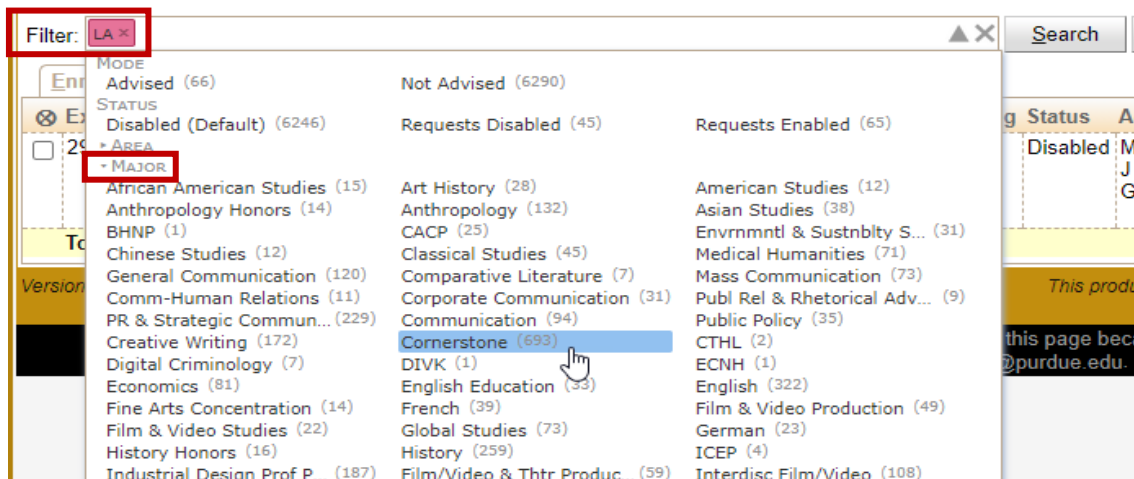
Filter: LA ×

Search

Enr

⊗ Ex

29

To

Version

g Status

Disabled

A

M

J

G

This produ

this page beca

@purdue.edu.

MODE

Advised (66)

Not Advised (6290)

STATUS

Disabled (Default) (6246)

Requests Disabled (45)

Requests Enabled (65)

▸ AREA

▾ MAJOR

African American Studies (15)

Art History (28)

American Studies (12)

Anthropology Honors (14)

Anthropology (132)

Asian Studies (38)

BHNP (1)

CACP (25)

Envrnmntl & Sustnblty S... (31)

Chinese Studies (12)

Classical Studies (45)

Medical Humanities (71)

General Communication (120)

Comparative Literature (7)

Mass Communication (73)

Comm-Human Relations (11)

Corporate Communication (31)

Publ Rel & Rhetorical Adv... (9)

PR & Strategic Commun... (229)

Communication (94)

Public Policy (35)

Creative Writing (172)

Cornerstone (693)

CTHL (2)

Digital Criminology (7)

DIVK (1)

ECNH (1)

Economics (81)

English Education (33)

English (322)

Fine Arts Concentration (14)

French (39)

Film & Video Production (49)

Film & Video Studies (22)

Global Studies (73)

German (23)

History Honors (16)

History (259)

ICEP (4)

Industrial Design Prof P... (187)

Film/Video & Thtr Produc... (59)

Interdisc Film/Video (108)